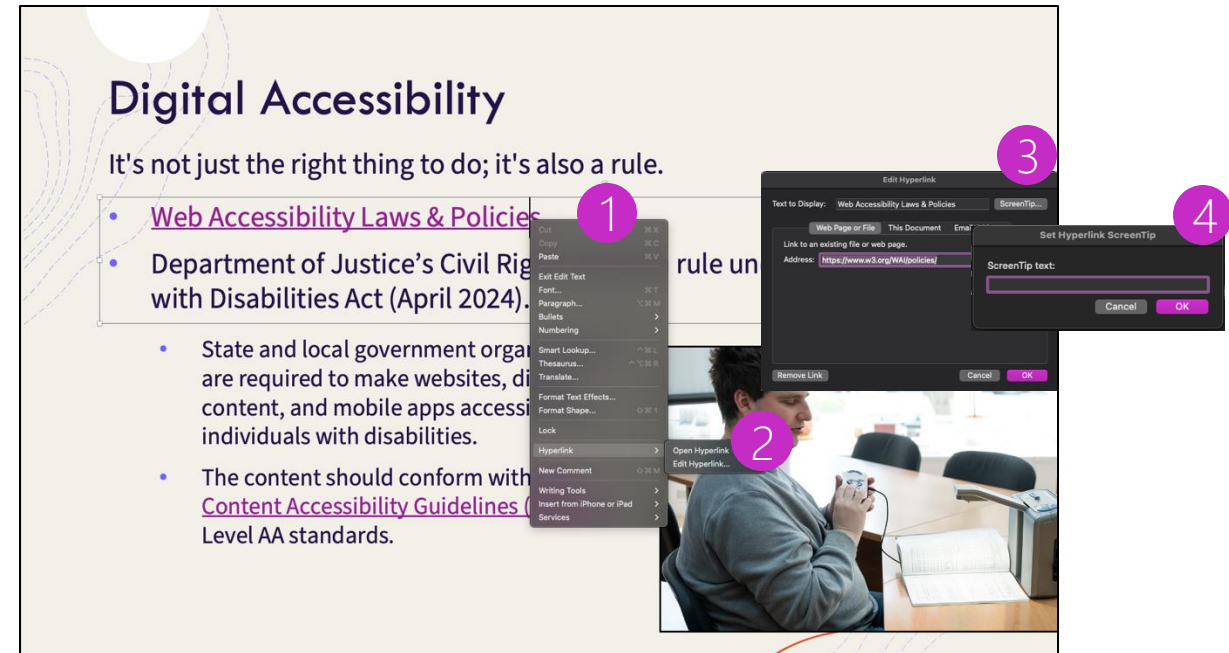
Digital Accessibility

It's not just the right thing to do; it's also a rule.

• Web Accessibility Laws & Policies

• Department of Justice's Civil Rig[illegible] rule un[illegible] with Disabilities Act (April 2024).

• State and local government orga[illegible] are required to make websites, di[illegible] content, and mobile apps accessi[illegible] individuals with disabilities.

• The content should conform with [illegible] Content Accessibility Guidelines ([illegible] Level AA standards.

1

Cut ⌘X
Copy ⌘C
Paste ⌘V
Exit Edit Text
Font... ⌘T
Paragraph... ⌥⌘M
Bullets >
Numbering >
Smart Lookup... ^⌘L
Thesaurus... ^⌥⌘R
Translate...
Format Text Effects...
Format Shape... ⇧⌘1
Lock
Hyperlink >
New Comment ⇧⌘M
Writing Tools >
Insert from iPhone or iPad >
Services >

2

Open Hyperlink
Edit Hyperlink...

3

Edit Hyperlink
Text to Display: Web Accessibility Laws & Policies
ScreenTip...
Web Page or File | This Document | Ema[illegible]
Link to an existing file or web page.
Address: https://www.w3.org/WAI/policies/
Remove Link
Cancel
OK

4

Set Hyperlink ScreenTip
ScreenTip text:
Cancel
OK